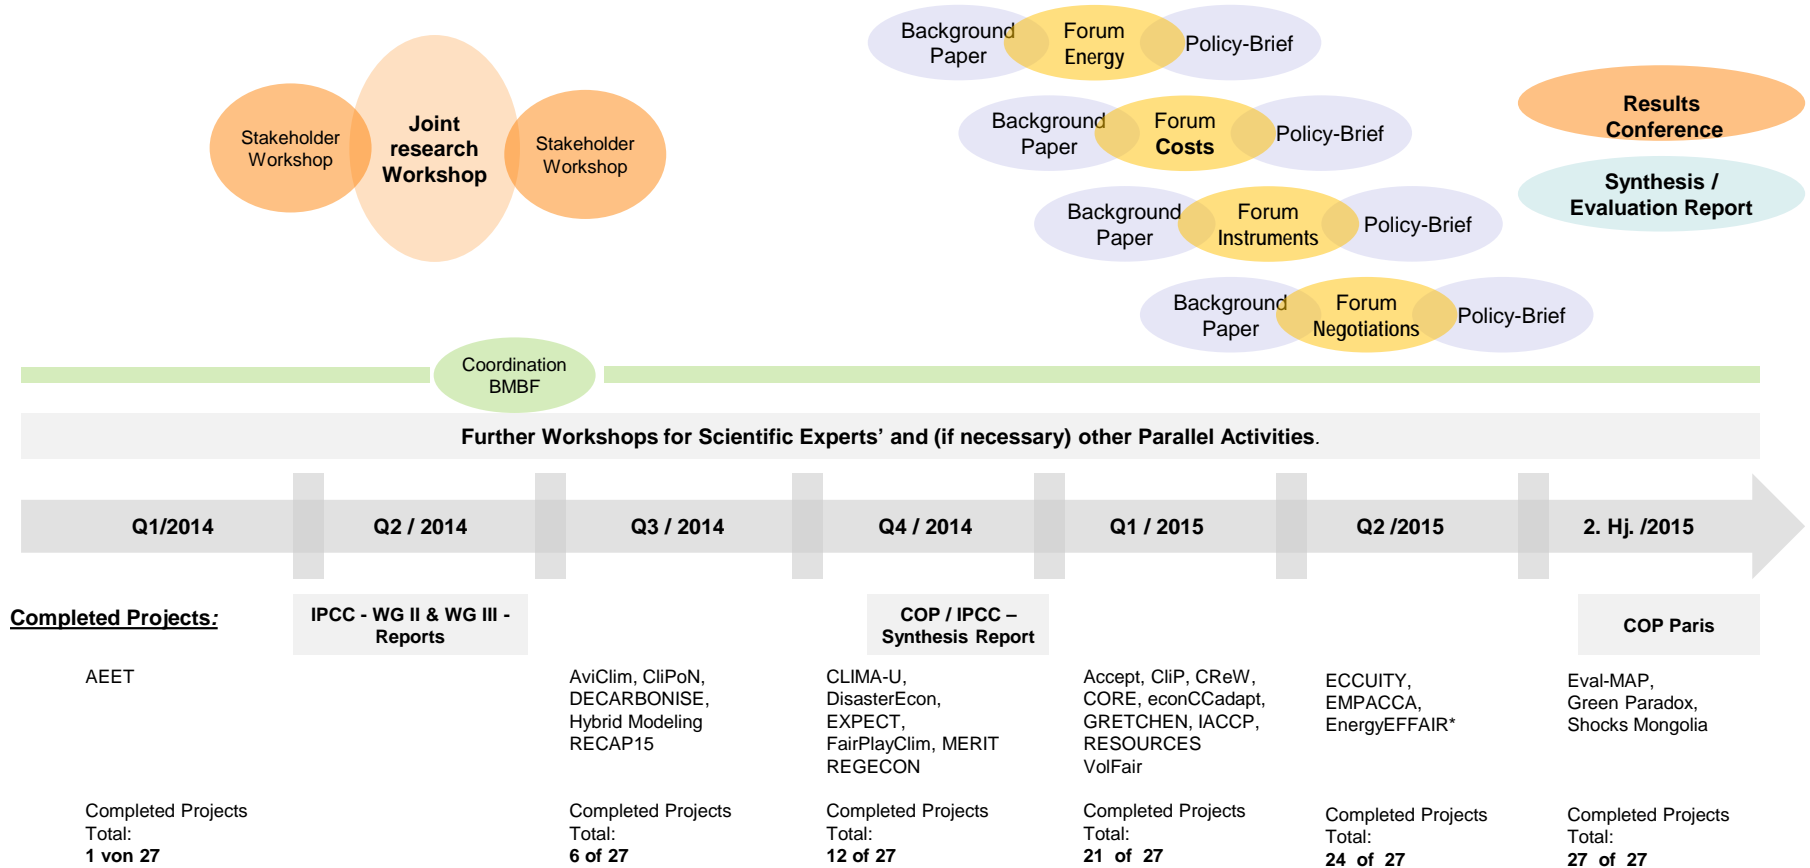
Stakeholder Workshop

Joint research Workshop

Stakeholder Workshop

Background Paper

Forum Energy

Policy-Brief

Background Paper

Forum Costs

Policy-Brief

Background Paper

Forum Instruments

Policy-Brief

Background Paper

Forum Negotiations

Policy-Brief

Results Conference

Synthesis / Evaluation Report

Coordination BMBF

Further Workshops for Scientific Experts' and (if necessary) other Parallel Activities.

Q1/2014

Q2 / 2014

Q3 / 2014

Q4 / 2014

Q1 / 2015

Q2 /2015

2. Hj. /2015

Completed Projects:

IPCC - WG II & WG III - Reports

COP / IPCC – Synthesis Report

COP Paris

AEET

AviClim, CliPoN, DECARBONISE, Hybrid Modeling RECAP15

CLIMA-U, DisasterEcon, EXPECT, FairPlayClim, MERIT REGECON

Accept, CliP, CReW, CORE, econCCadapt, GRETCHEN, IACCP, RESOURCES VolFair

ECCUITY, EMPACCA, EnergyEFFAIR*

Eval-MAP, Green Paradox, Shocks Mongolia

Completed Projects Total: 1 von 27

Completed Projects Total: 6 of 27

Completed Projects Total: 12 of 27

Completed Projects Total: 21 of 27

Completed Projects Total: 24 of 27

Completed Projects Total: 27 of 27